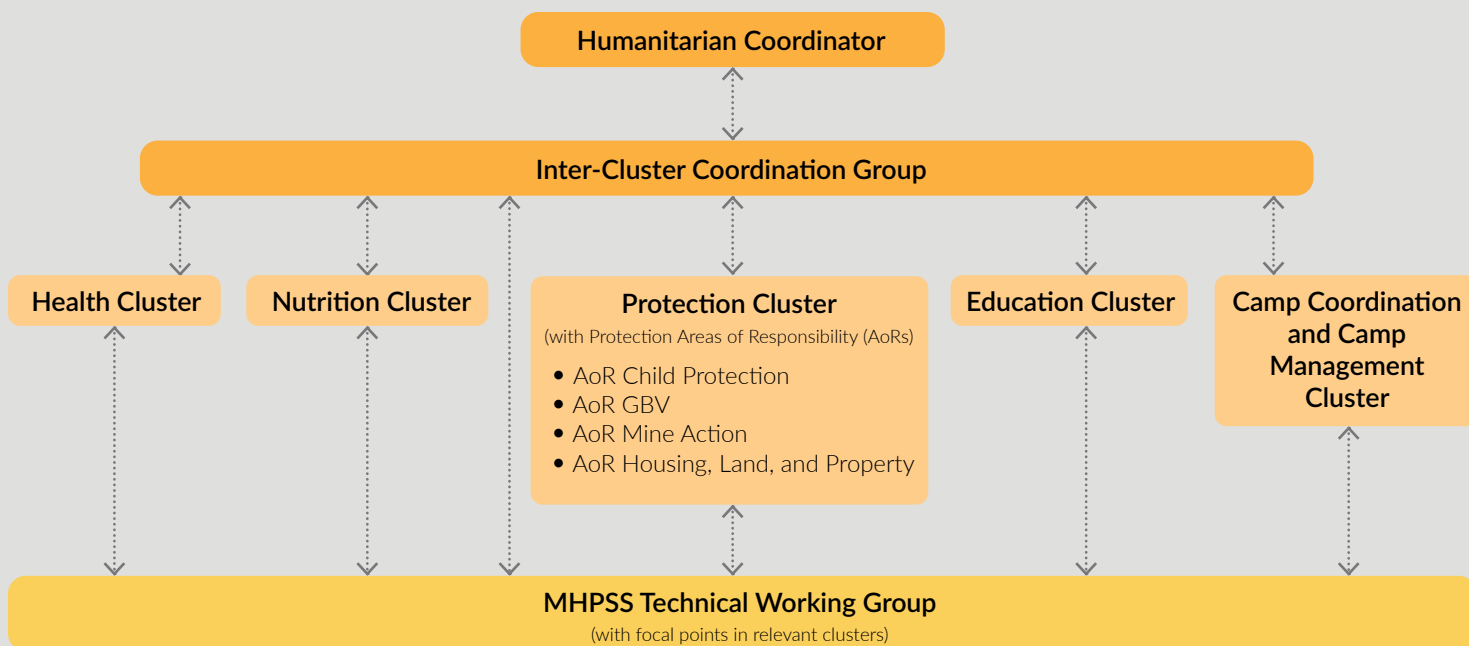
Humanitarian Coordinator

Inter-Cluster Coordination Group

Health Cluster

Nutrition Cluster

Protection Cluster
(with Protection Areas of Responsibility (AoRs)
• AoR Child Protection
• AoR GBV
• AoR Mine Action
• AoR Housing, Land, and Property

Education Cluster

Camp Coordination and Camp Management Cluster

MHPSS Technical Working Group
(with focal points in relevant clusters)